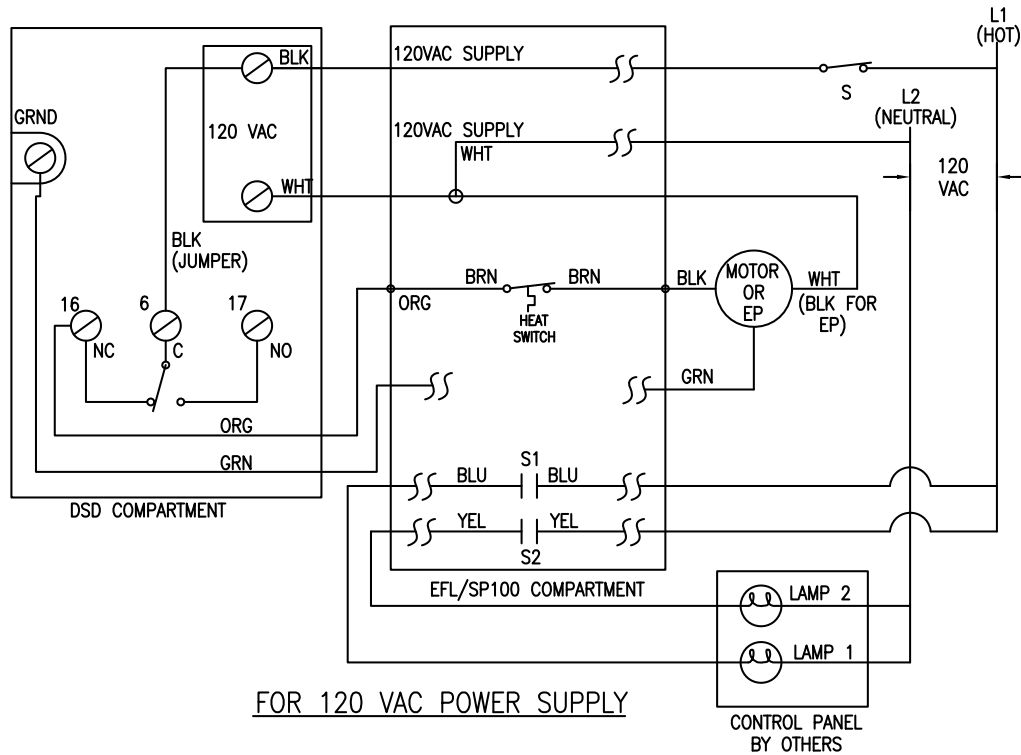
L1
(HOT)

GRND

BLK

120 VAC

WHT

120VAC SUPPLY

S

L2
(NEUTRAL)

120VAC SUPPLY

WHT

120
VAC

BLK
(JUMPER)

16
NC

6
C

17
NO

ORG

BRN

BRN

HEAT
SWITCH

BLK

MOTOR
OR
EP

WHT
(BLK FOR
EP)

GRN

ORG

GRN

DSD COMPARTMENT

BLU

S1

BLU

YEL

YEL

S2

EFL/SP100 COMPARTMENT

LAMP 2

LAMP 1

CONTROL PANEL
BY OTHERS

FOR 120 VAC POWER SUPPLY